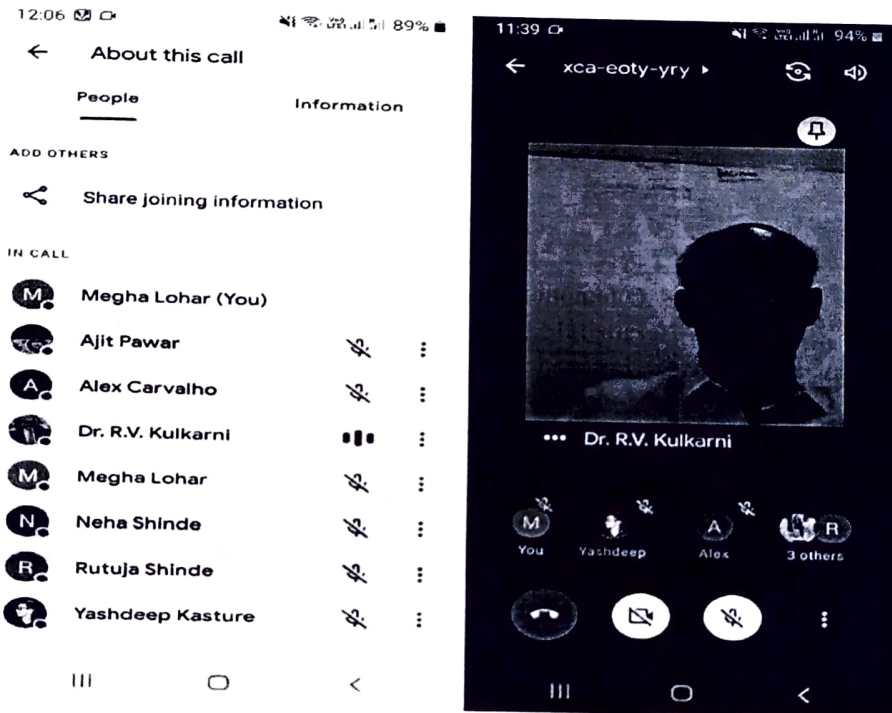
12:06

89%

About this call

People

Information

ADD OTHERS

Share joining information

IN CALL

M Megha Lohar (You)

Ajit Pawar

A Alex Carvalho

Dr. R.V. Kulkarni

M Megha Lohar

N Neha Shinde

R Rutuja Shinde

Yashdeep Kasture

11:39

94%

xca-eoty-yry

Dr. R.V. Kulkarni

M You

Yashdeep

A Alex

R 3 others